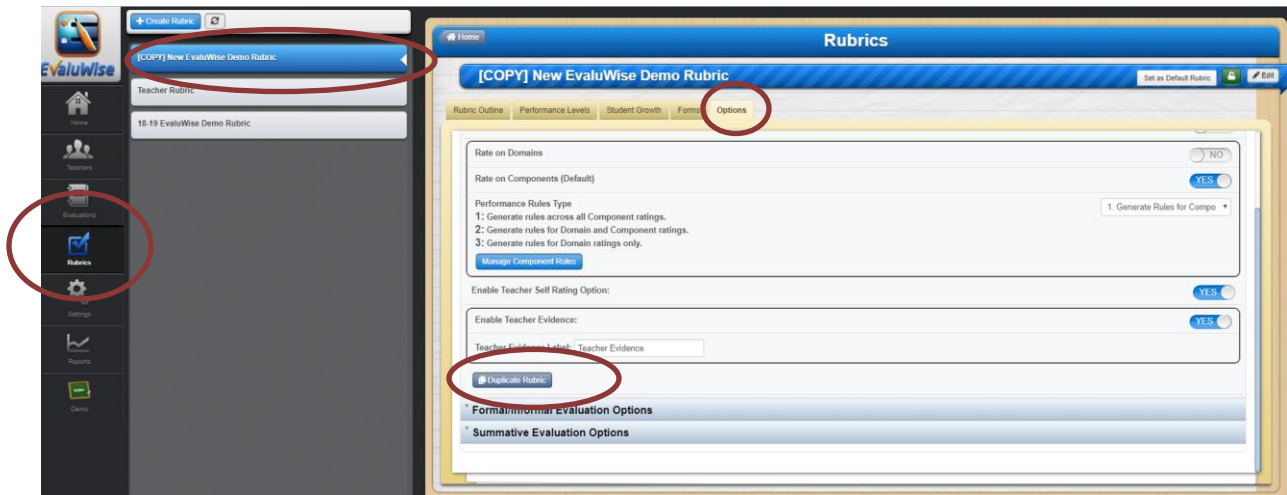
EvaluWise

Home

Teachers

Evaluations

Rubrics

Settings

Reports

Demo

+ Create Rubric

[COPY] New EvaluWise Demo Rubric

Teacher Rubric

18-19 EvaluWise Demo Rubric

Home

Rubrics

[COPY] New EvaluWise Demo Rubric

Set as Default Rubric

Edit

Rubric Outline | Performance Levels | Student Growth | Forms | Options

Rate on Domains NO

Rate on Components (Default) YES

Performance Rules Type
1: Generate rules across all Component ratings.
2: Generate rules for Domain and Component ratings.
3: Generate rules for Domain ratings only.

1. Generate Rules for Compo

Manage Component Rules

Enable Teacher Self Rating Option: YES

Enable Teacher Evidence: YES

Teacher Evidence Label: Teacher Evidence

Duplicate Rubric

Formal/Informal Evaluation Options

Summative Evaluation Options